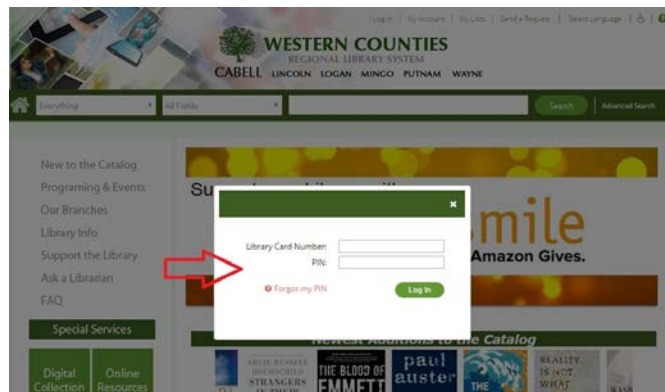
Log In | My Account | My Lists | Send a Request | Select Language | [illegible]

WESTERN COUNTIES
REGIONAL LIBRARY SYSTEM
CABELL LINCOLN LOGAN MINGO PUTNAM WAYNE

Everything
All Fields
Search
Advanced Search

New to the Catalog
Programing & Events
Our Branches
Library Info
Support the Library
Ask a Librarian
FAQ

Special Services

Digital Collection
Online Resources

Su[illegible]
mile
Amazon Gives.

×

Library Card Number:
PIN:
Forgot my PIN
Log In

Newest Additions to the Catalog

ARLIE RUSSELL HOCHSCHILD
STRANGERS IN THEIR
THE BLOOD OF EMMETT
paul auster
THE
REALITY IS NOT WHAT
WASH